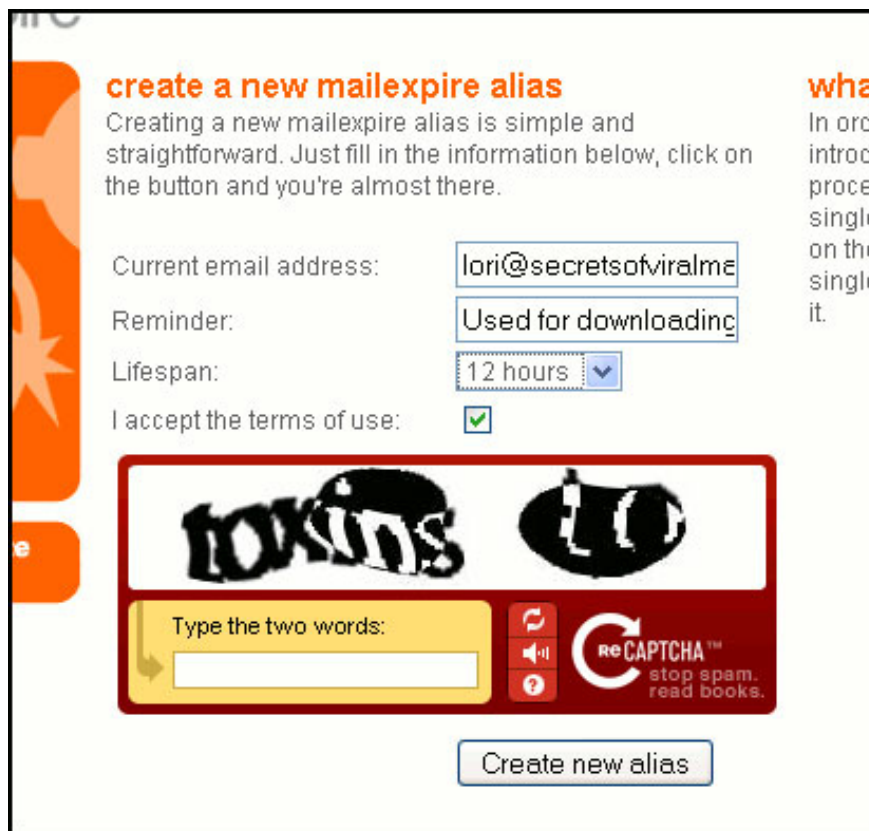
ire

create a new mailexpire alias

Creating a new mailexpire alias is simple and straightforward. Just fill in the information below, click on the button and you're almost there.

Current email address: lori@secretsofviralme

Reminder: Used for downloading

Lifespan: 12 hours

I accept the terms of use:

toxins to

Type the two words:

reCAPTCHA™ stop spam. read books.

Create new alias

e

wha

In ord introd proce singl on th singl it.